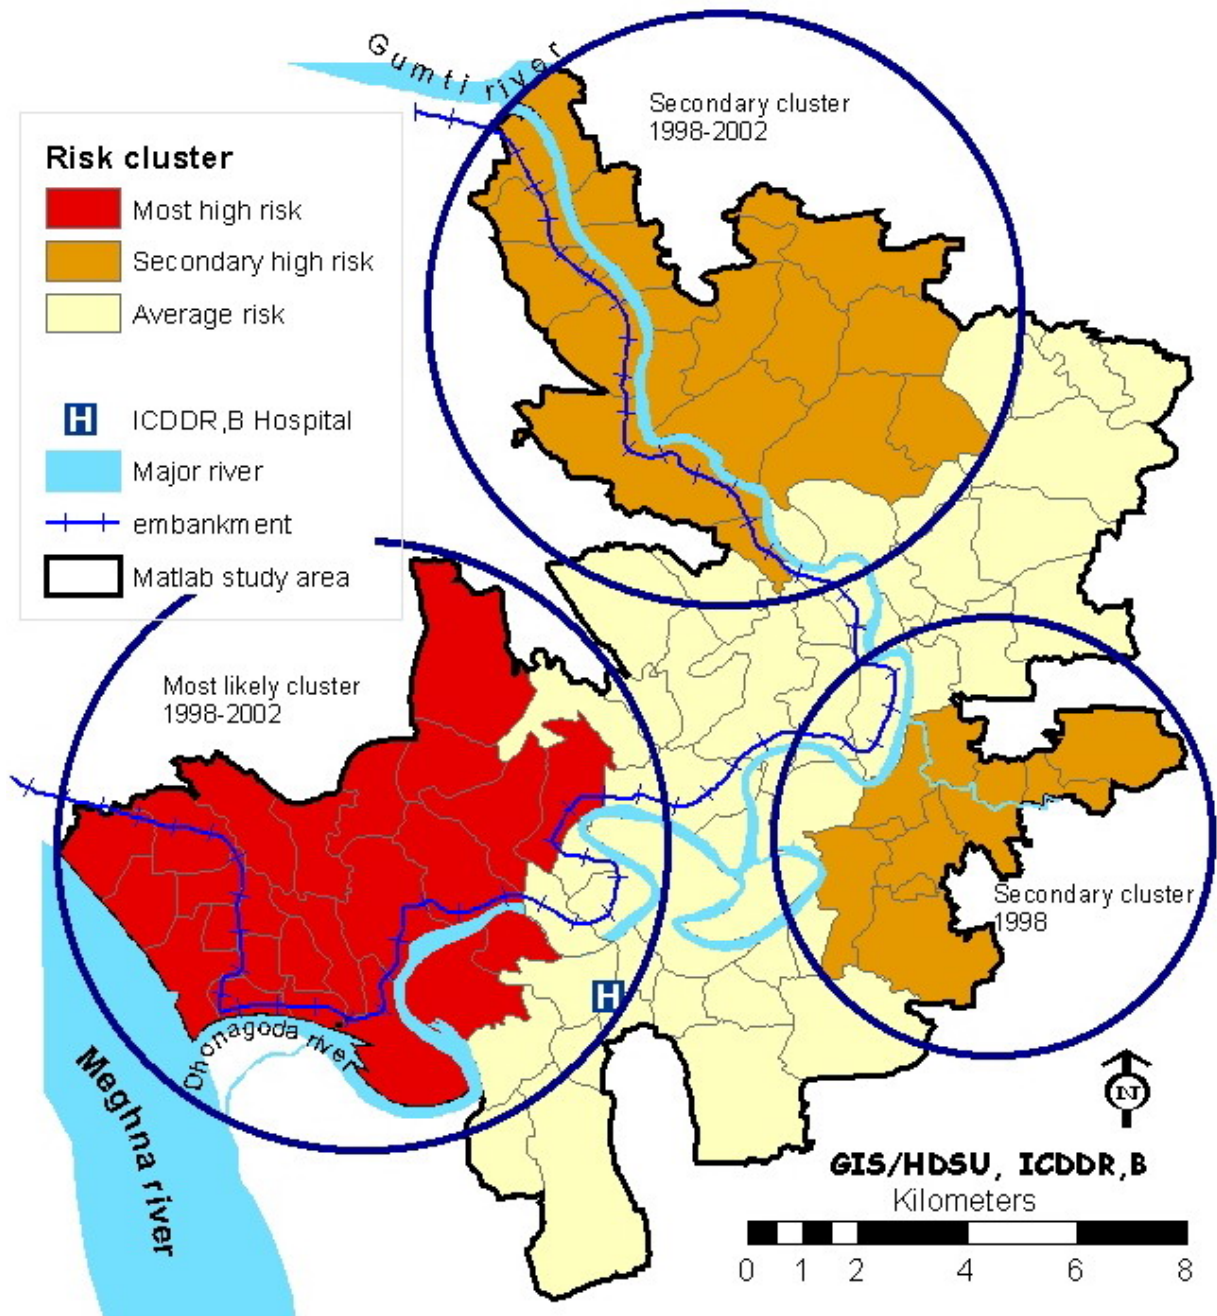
Gumti river

Secondary cluster 1998-2002

Risk cluster
Most high risk
Secondary high risk
Average risk

H ICDDR,B Hospital
Major river
embankment
Matlab study area

Most likely cluster 1998-2002

Secondary cluster 1998

H

Dhonagoda river

Meghna river

N

GIS/HDSU, ICDDR,B
Kilometers
0 1 2 4 6 8